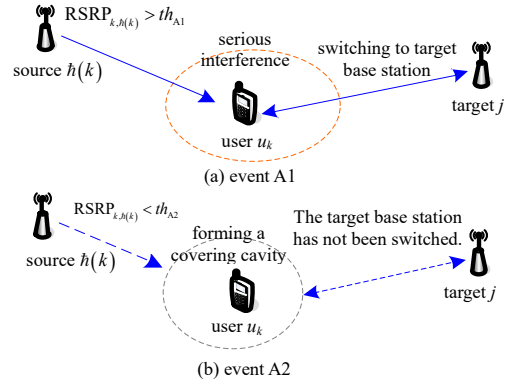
$\text{RSRP}_{k,\hbar(k)} > th_{\text{A1}}$

source $\hbar(k)$

serious interference

switching to target base station

user $u_k$

target $j$

(a) event A1

$\text{RSRP}_{k,\hbar(k)} < th_{\text{A2}}$

source $\hbar(k)$

forming a covering cavity

The target base station has not been switched.

user $u_k$

target $j$

(b) event A2